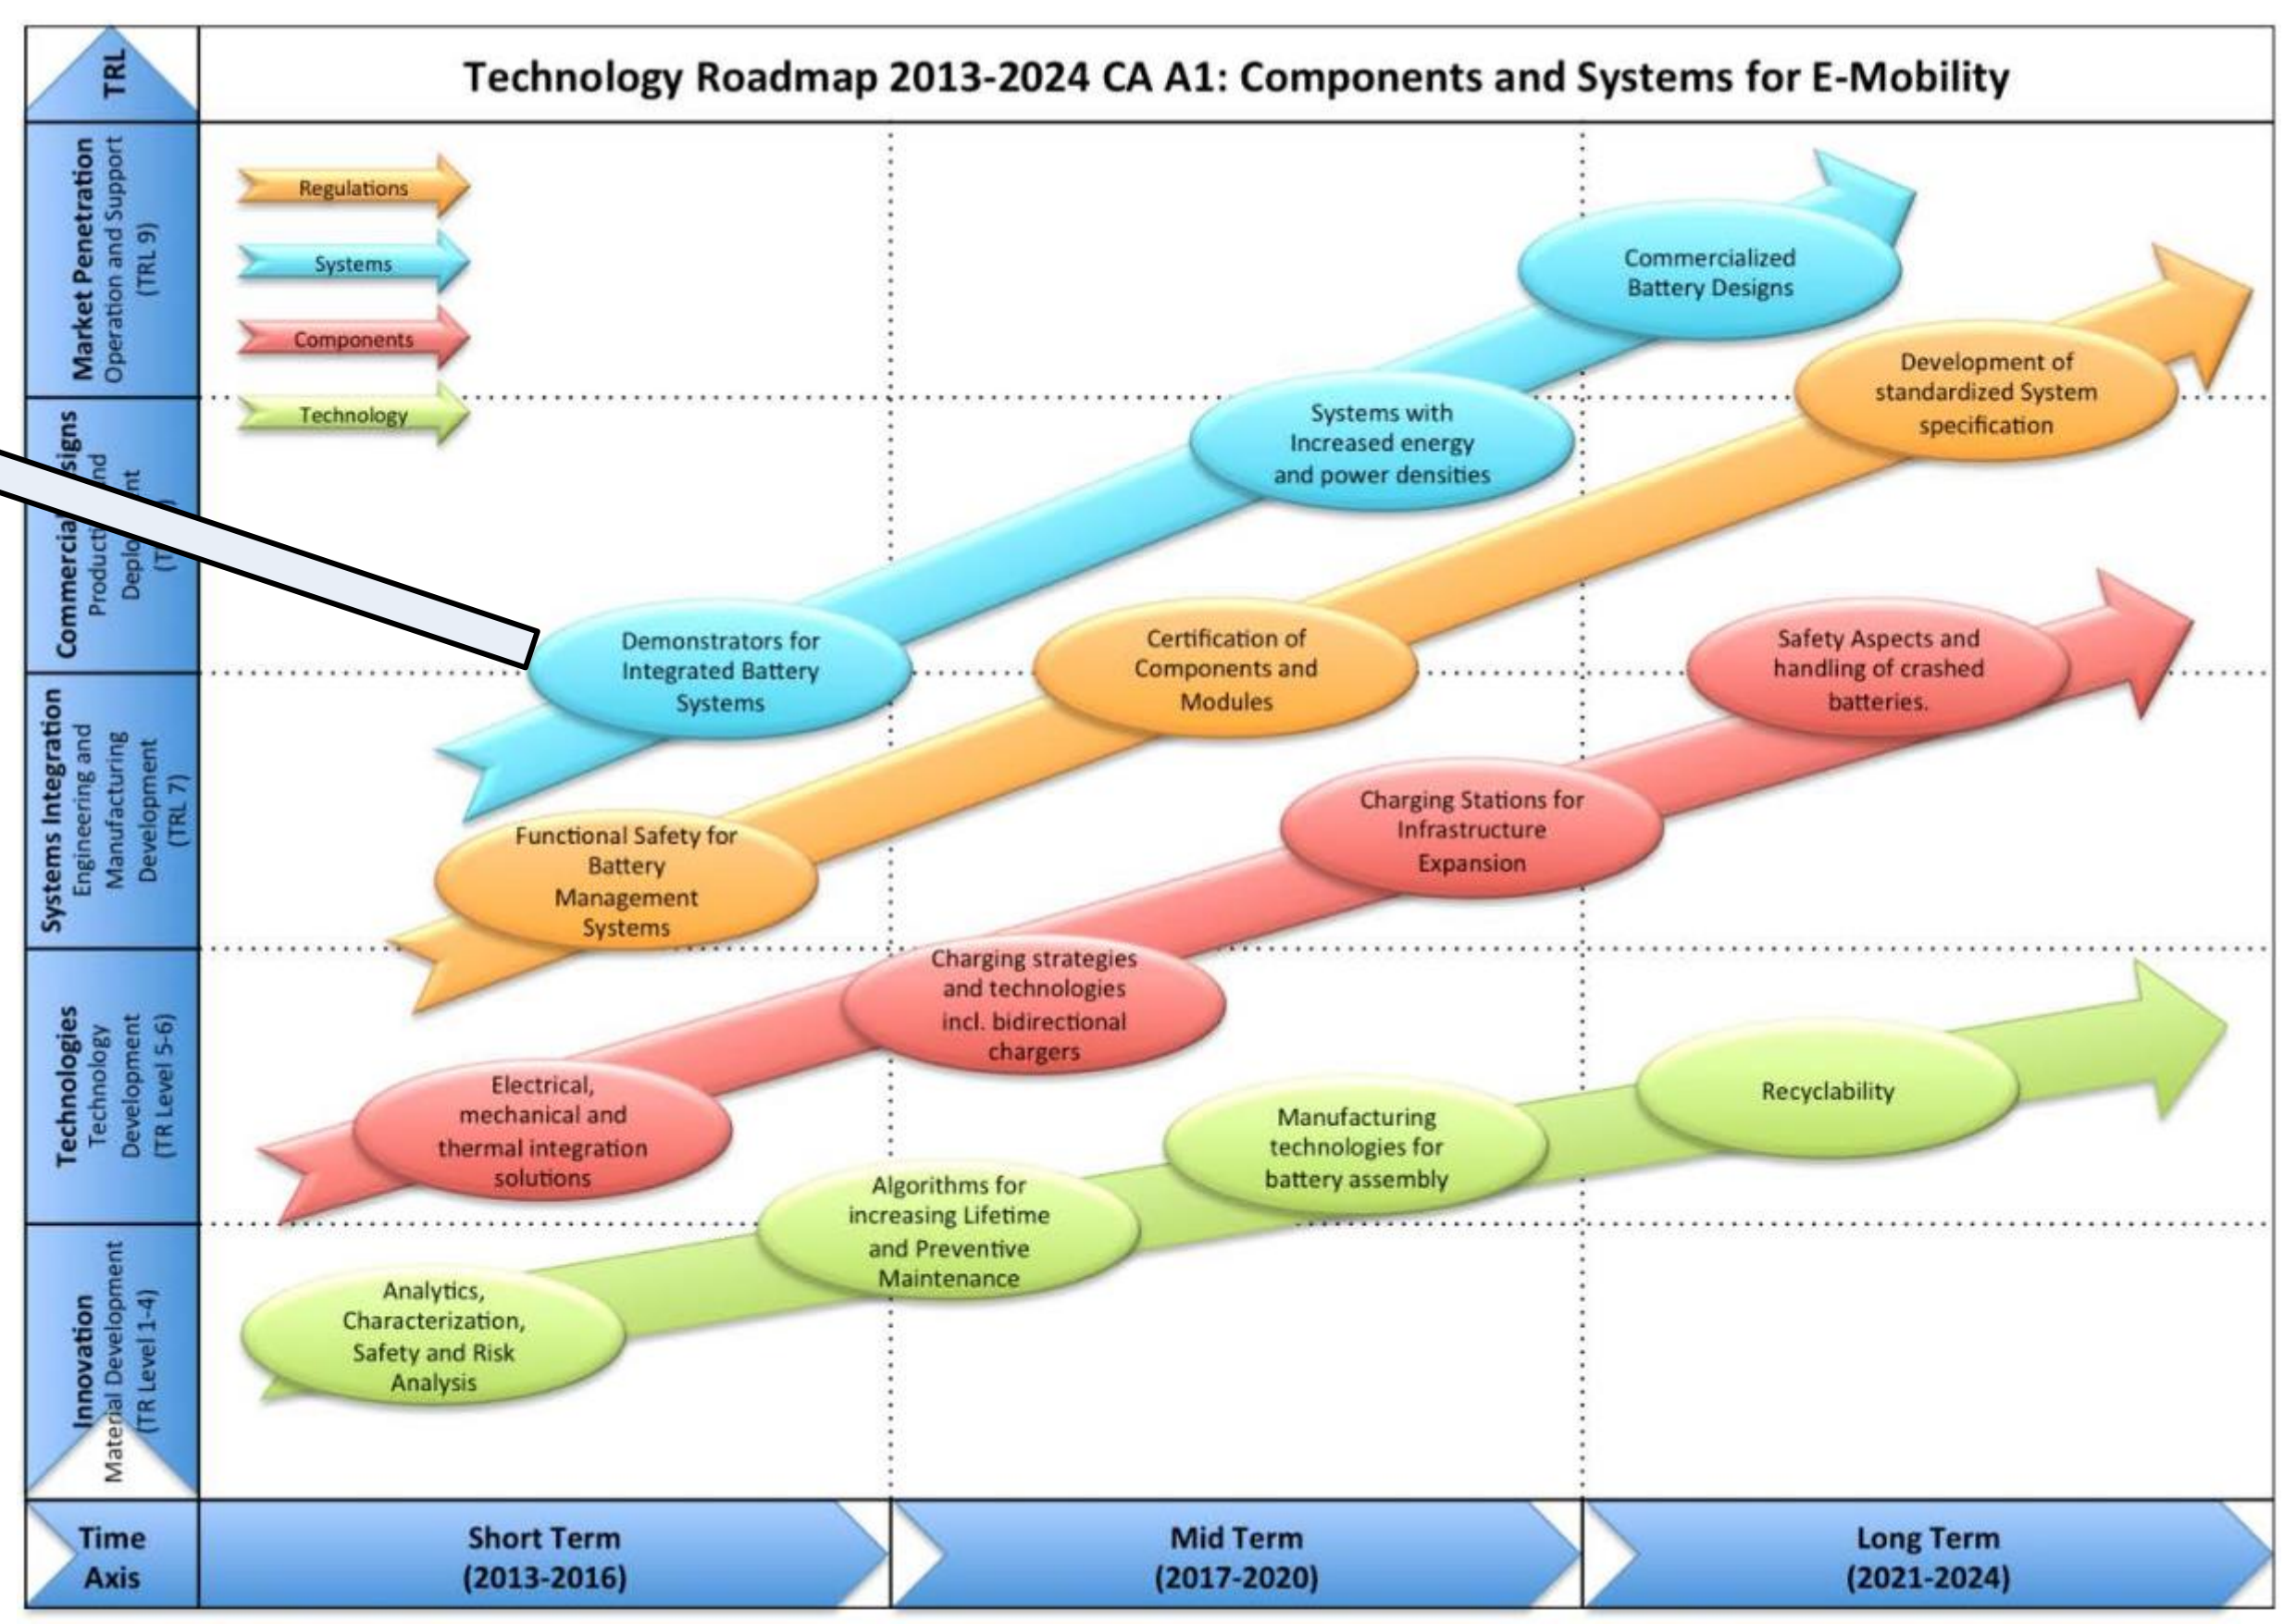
TRL

Technology Roadmap 2013-2024 CA A1: Components and Systems for E-Mobility

Market Penetration
Operation and Support
(TRL 9)

Commercial Designs
Production and Deployment
(TRL 8)

Systems Integration
Engineering and Manufacturing Development
(TRL 7)

Technologies
Technology Development
(TR Level 5-6)

Innovation
Material Development
(TR Level 1-4)

Regulations

Systems

Components

Technology

Commercialized Battery Designs

Development of standardized System specification

Systems with Increased energy and power densities

Demonstrators for Integrated Battery Systems

Certification of Components and Modules

Safety Aspects and handling of crashed batteries.

Charging Stations for Infrastructure Expansion

Functional Safety for Battery Management Systems

Charging strategies and technologies incl. bidirectional chargers

Electrical, mechanical and thermal integration solutions

Recyclability

Manufacturing technologies for battery assembly

Algorithms for increasing Lifetime and Preventive Maintenance

Analytics, Characterization, Safety and Risk Analysis

Time Axis

Short Term
(2013-2016)

Mid Term
(2017-2020)

Long Term
(2021-2024)